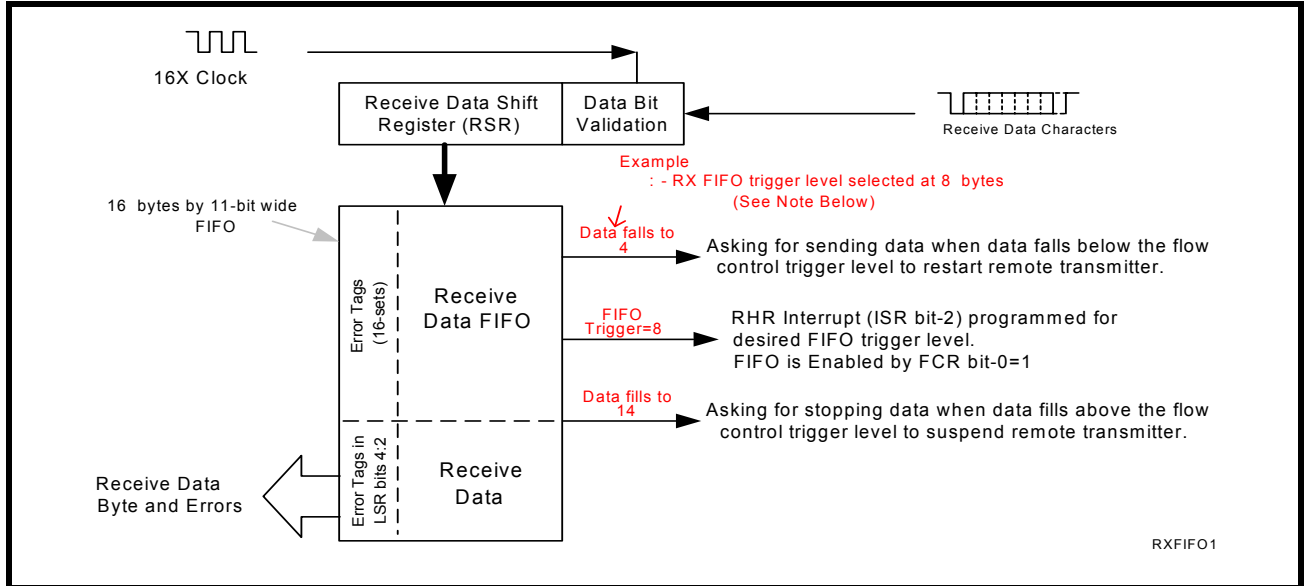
16X Clock

Receive Data Shift Register (RSR)

Data Bit Validation

Receive Data Characters

Example
: - RX FIFO trigger level selected at 8 bytes
(See Note Below)

16 bytes by 11-bit wide FIFO

Error Tags (16-sets)

Receive Data FIFO

Data falls to 4

Asking for sending data when data falls below the flow control trigger level to restart remote transmitter.

FIFO Trigger=8

RHR Interrupt (ISR bit-2) programmed for desired FIFO trigger level.
FIFO is Enabled by FCR bit-0=1

Data fills to 14

Asking for stopping data when data fills above the flow control trigger level to suspend remote transmitter.

Error Tags in LSR bits 4:2

Receive Data

Receive Data Byte and Errors

RXFIFO1